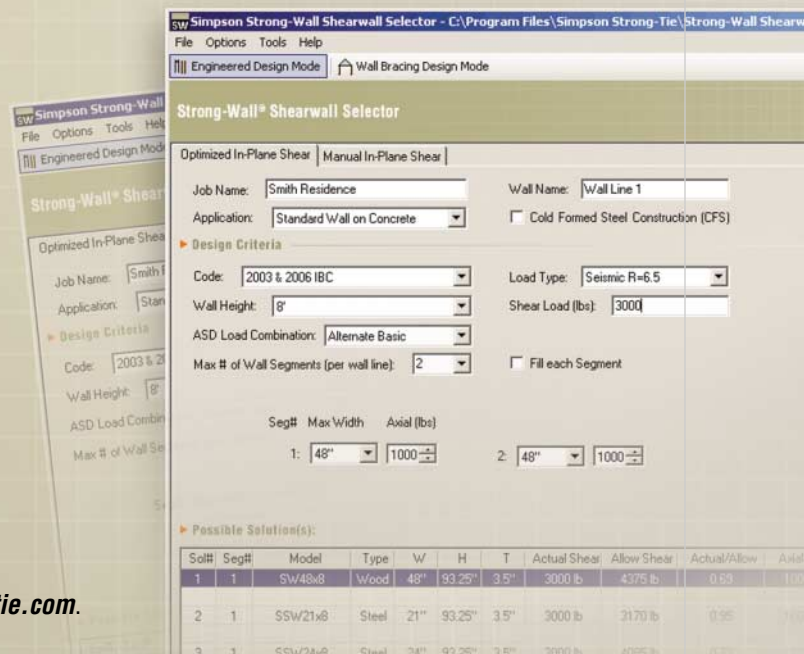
SW Simpson Strong-Wall
File Options Tools Help
Engineered Design Mode
Strong-Wall® Shear
Optimized In-Plane Shea
Job Name: Smith R
Application: Stan
Design Criteria
Code: 2003 & 2
Wall Height: 8'
ASD Load Combin
Max # of Wall Se

SW Simpson Strong-Wall Shearwall Selector - C:\Program Files\Simpson Strong-Tie\Strong-Wall Shearw
File Options Tools Help
Engineered Design Mode | Wall Bracing Design Mode

Strong-Wall® Shearwall Selector

Optimized In-Plane Shear | Manual In-Plane Shear

Job Name: Smith Residence
Wall Name: Wall Line 1
Application: Standard Wall on Concrete
Cold Formed Steel Construction (CFS)

Design Criteria

Code: 2003 & 2006 IBC
Load Type: Seismic R=6.5
Wall Height: 8'
Shear Load (lbs): 3000
ASD Load Combination: Alternate Basic
Max # of Wall Segments (per wall line): 2
Fill each Segment

Seg# Max Width Axial (lbs)
1: 48" 1000
2: 48" 1000

Possible Solution(s):

| Sol# | Seg# | Model | Type | W | H | T | Actual Shear | Allow Shear | Actual/Allow | Axia |
|---|---|---|---|---|---|---|---|---|---|---|
| 1 | 1 | SW48x8 | Wood | 48" | 93.25" | 3.5" | 3000 lb | 4375 lb | 0.69 | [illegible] |
| 2 | 1 | SSW21x8 | Steel | 21" | 93.25" | 3.5" | 3000 lb | 3170 lb | 0.95 | |
| 3 | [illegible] | SSW24x8 | Steel | 24" | 93.25" | 3.5" | 3000 lb | 4095 lb | | |

ie.com.